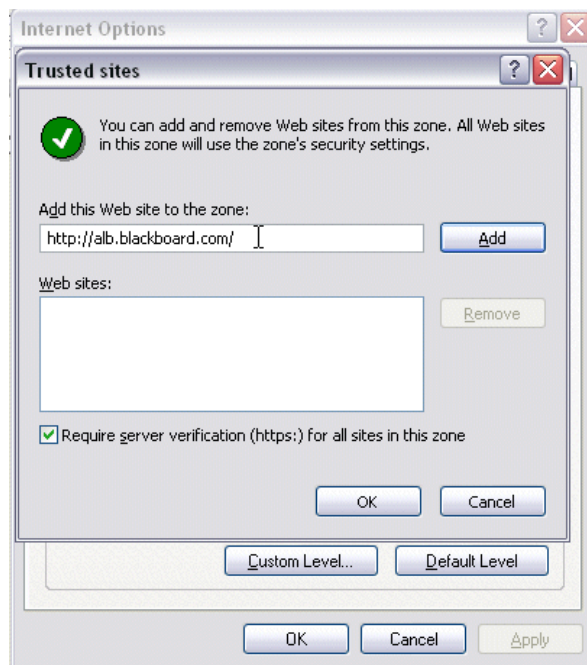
Internet Options

Trusted sites

You can add and remove Web sites from this zone. All Web sites in this zone will use the zone's security settings.

Add this Web site to the zone:

http://alb.blackboard.com/

Add

Web sites:

Remove

Require server verification (https:) for all sites in this zone

OK

Cancel

Custom Level...

Default Level

OK

Cancel

Apply